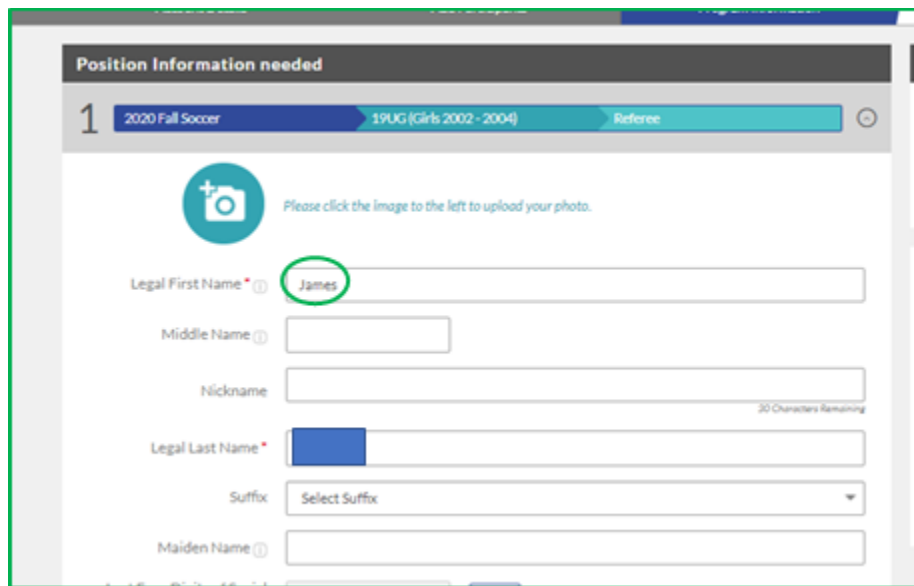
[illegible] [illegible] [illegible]

Position Information needed

1 2020 Fall Soccer 19UG (Girls 2002 - 2004) Referee

Please click the image to the left to upload your photo.

Legal First Name * James

Middle Name

Nickname

30 Characters Remaining

Legal Last Name *

Suffix Select Suffix

Maiden Name

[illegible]